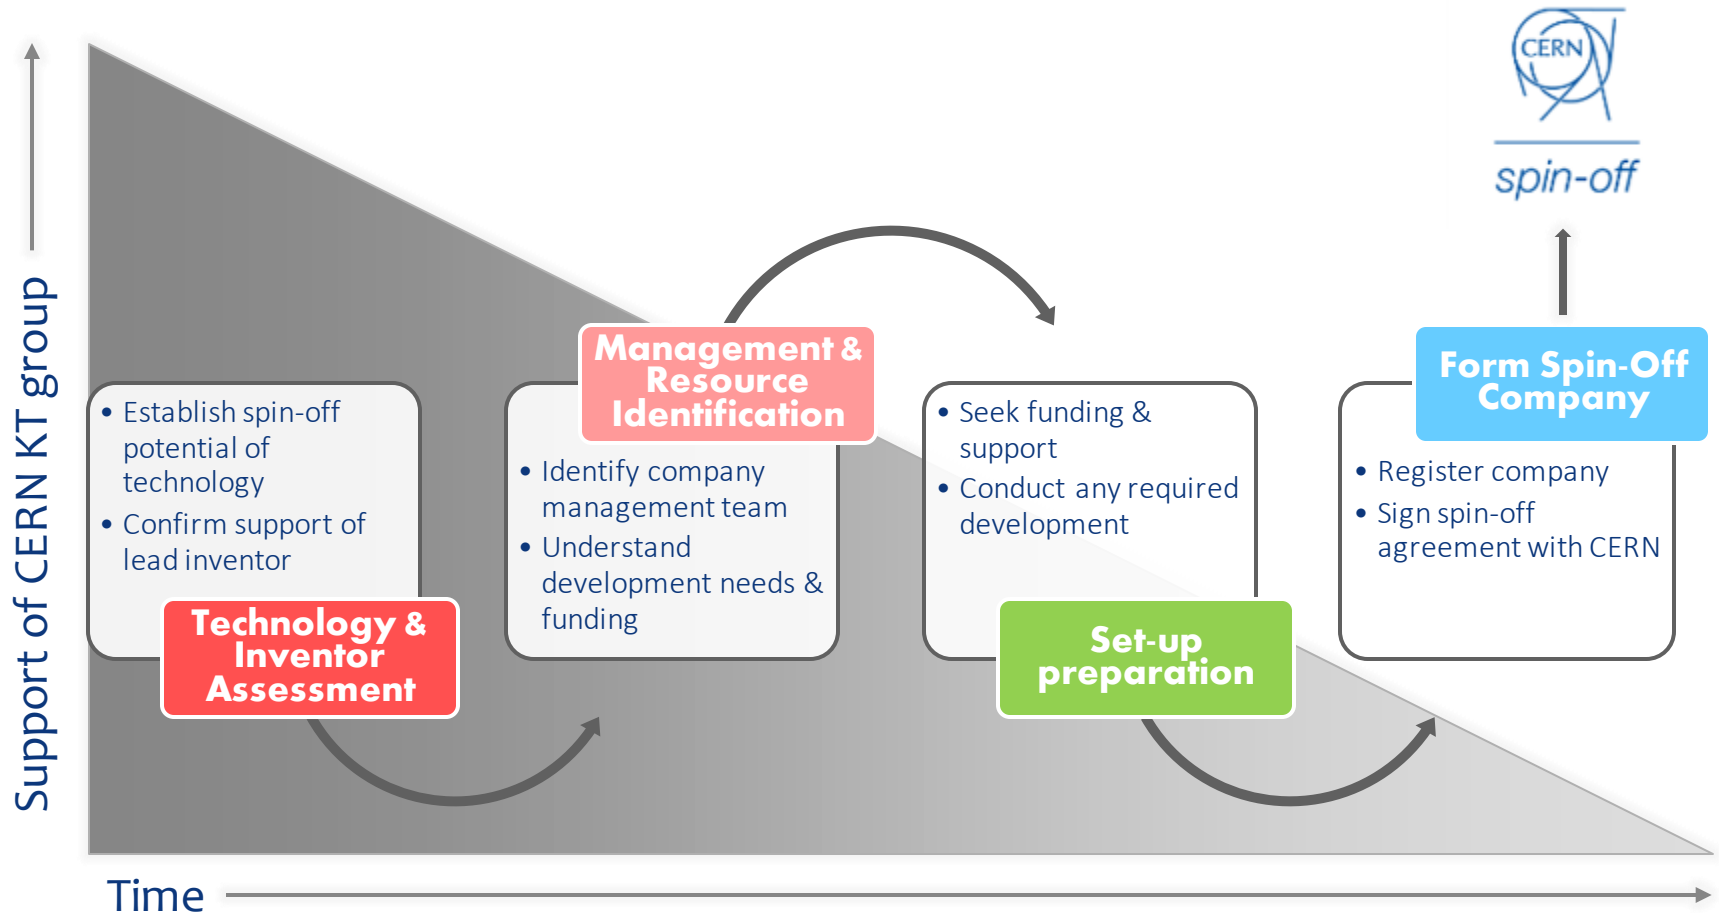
CERN

spin-off

Support of CERN KT group

• Establish spin-off potential of technology
• Confirm support of lead inventor

Technology & Inventor Assessment

Management & Resource Identification

• Identify company management team
• Understand development needs & funding

• Seek funding & support
• Conduct any required development

Set-up preparation

Form Spin-Off Company

• Register company
• Sign spin-off agreement with CERN

Time